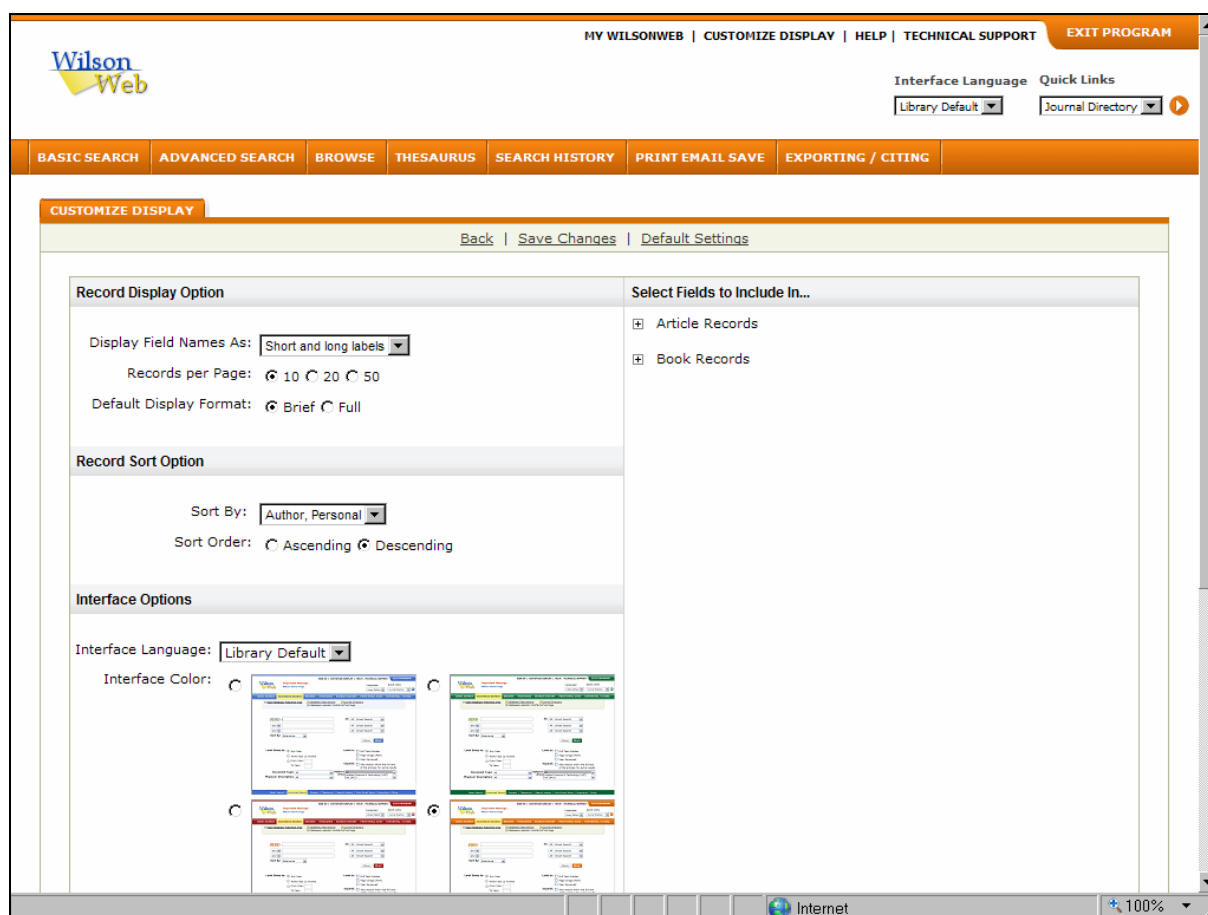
Wilson Web

MY WILSONWEB | CUSTOMIZE DISPLAY | HELP | TECHNICAL SUPPORT

EXIT PROGRAM

Interface Language
Library Default

Quick Links
Journal Directory

BASIC SEARCH | ADVANCED SEARCH | BROWSE | THESAURUS | SEARCH HISTORY | PRINT EMAIL SAVE | EXPORTING / CITING

CUSTOMIZE DISPLAY

Back | Save Changes | Default Settings

Record Display Option

Display Field Names As: Short and long labels

Records per Page: 10 20 50

Default Display Format: Brief Full

Record Sort Option

Sort By: Author, Personal

Sort Order: Ascending Descending

Interface Options

Interface Language: Library Default

Interface Color:

Select Fields to Include In...

Article Records

Book Records

Internet

100%